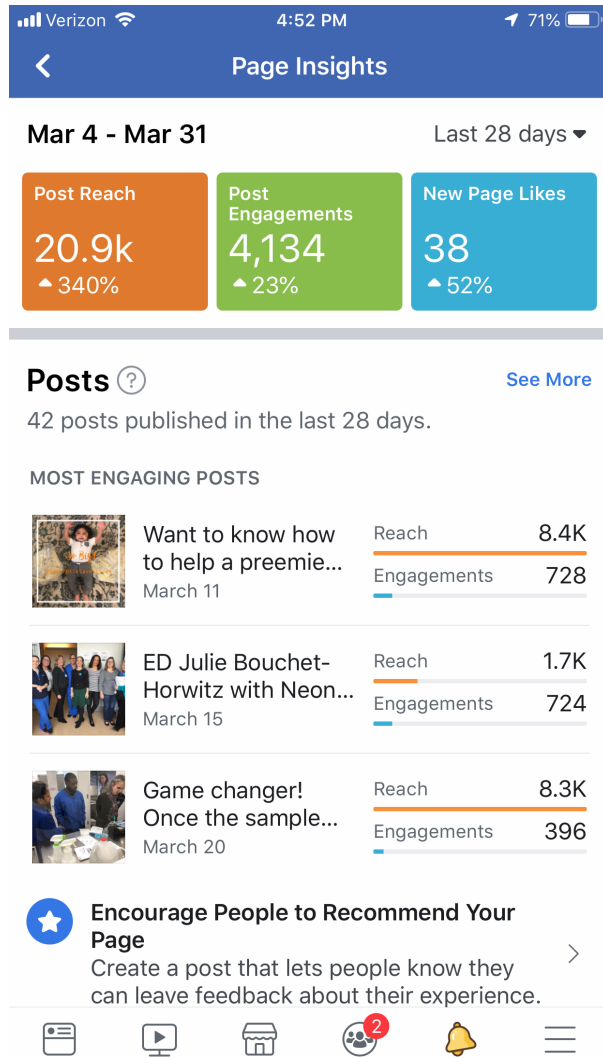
Verizon 4:52 PM 71%

Page Insights

Mar 4 - Mar 31

Last 28 days

Post Reach
20.9k
340%

Post Engagements
4,134
23%

New Page Likes
38
52%

Posts

See More

42 posts published in the last 28 days.

MOST ENGAGING POSTS

Want to know how to help a preemie...
March 11

Reach 8.4K
Engagements 728

ED Julie Bouchet-Horwitz with Neon...
March 15

Reach 1.7K
Engagements 724

Game changer! Once the sample...
March 20

Reach 8.3K
Engagements 396

Encourage People to Recommend Your Page
Create a post that lets people know they can leave feedback about their experience.

2